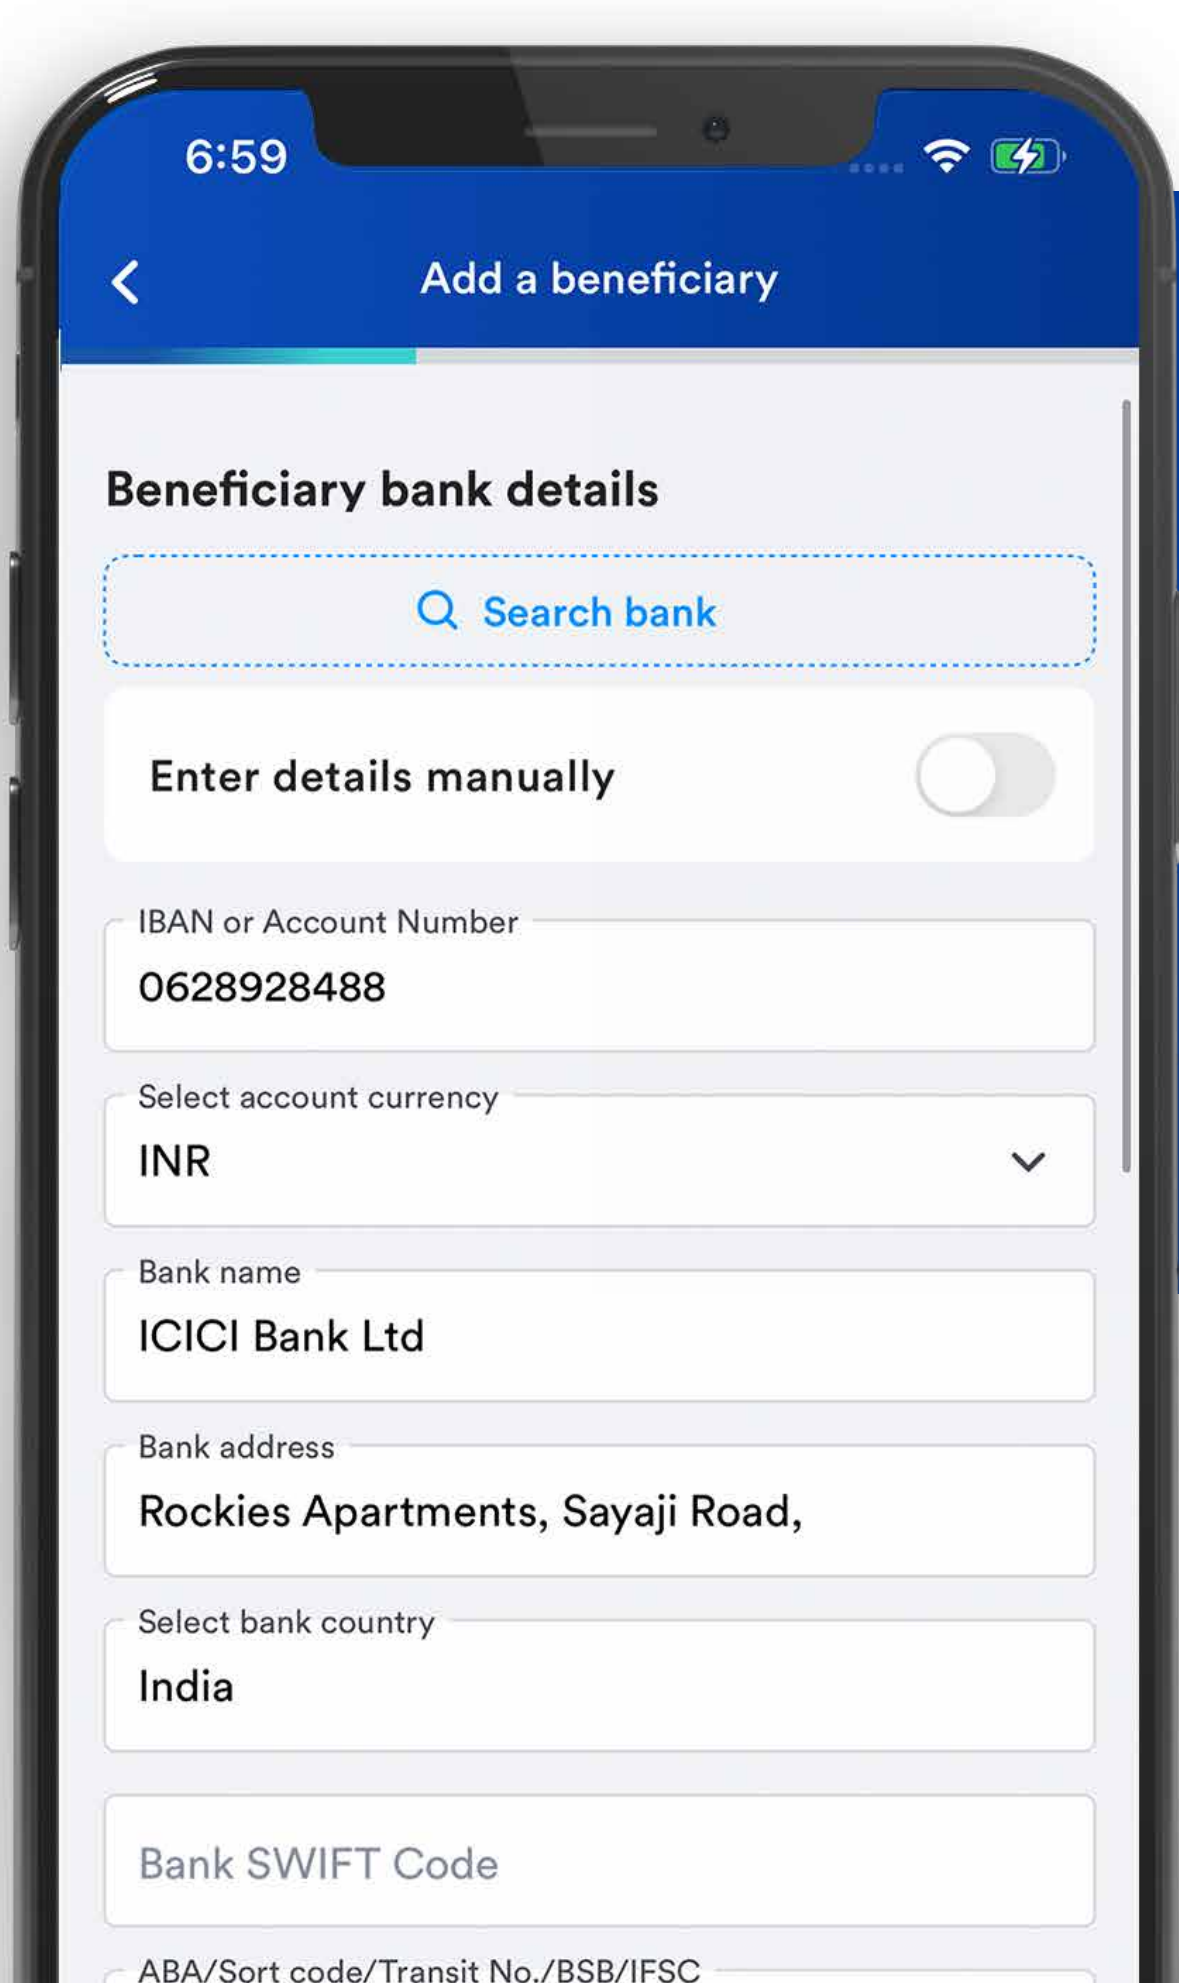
6:59

Add a beneficiary

Beneficiary bank details

Search bank

Enter details manually

IBAN or Account Number
0628928488

Select account currency
INR

Bank name
ICICI Bank Ltd

Bank address
Rockies Apartments, Sayaji Road,

Select bank country
India

Bank SWIFT Code

ABA/Sort code/Transit No./BSB/IFSC